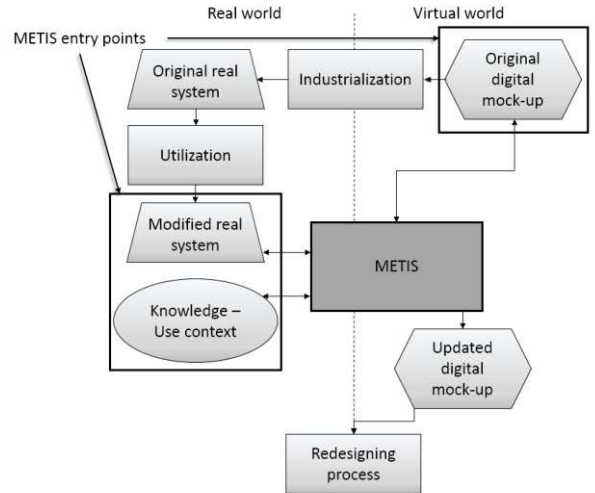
Real world

Virtual world

METIS entry points

Original real system

Industrialization

Original digital mock-up

Utilization

Modified real system

METIS

Knowledge – Use context

Updated digital mock-up

Redesigning process